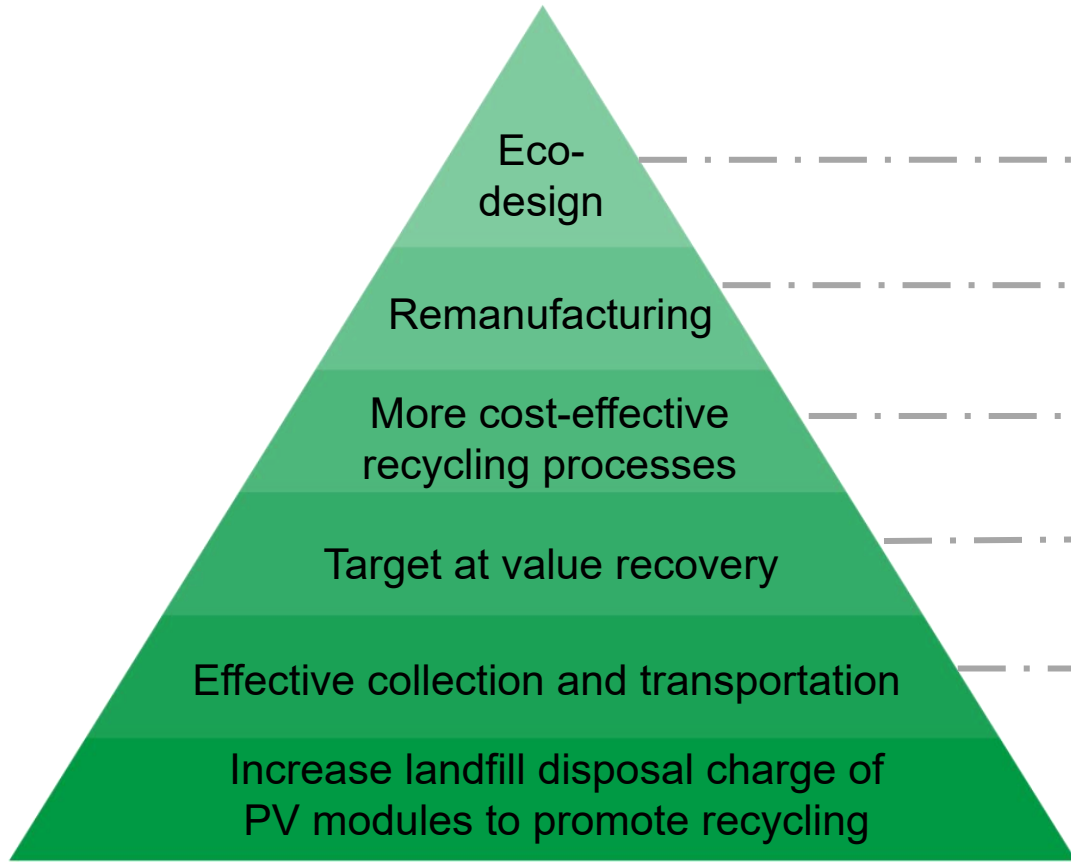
Eco-design

Remanufacturing

More cost-effective recycling processes

Target at value recovery

Effective collection and transportation

Increase landfill disposal charge of PV modules to promote recycling